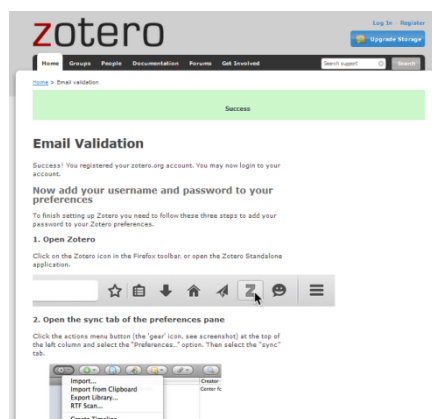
zotero

Log In · Register

Upgrade Storage

Home Groups People Documentation Forums Get Involved

Search support

Search

Home > Email validation

Success

Email Validation

Success! You registered your zotero.org account. You may now login to your account.

Now add your username and password to your preferences

To finish setting up Zotero you need to follow these three steps to add your password to your Zotero preferences.

1. Open Zotero

Click on the Zotero icon in the Firefox toolbar, or open the Zotero Standalone application.

2. Open the sync tab of the preferences pane

Click the actions menu button (the 'gear' icon, see screenshot) at the top of the left column and select the "Preferences..." option. Then select the "sync" tab.

Import...
Import from Clipboard
Export Library...
RTF Scan...

Creator
Center fo